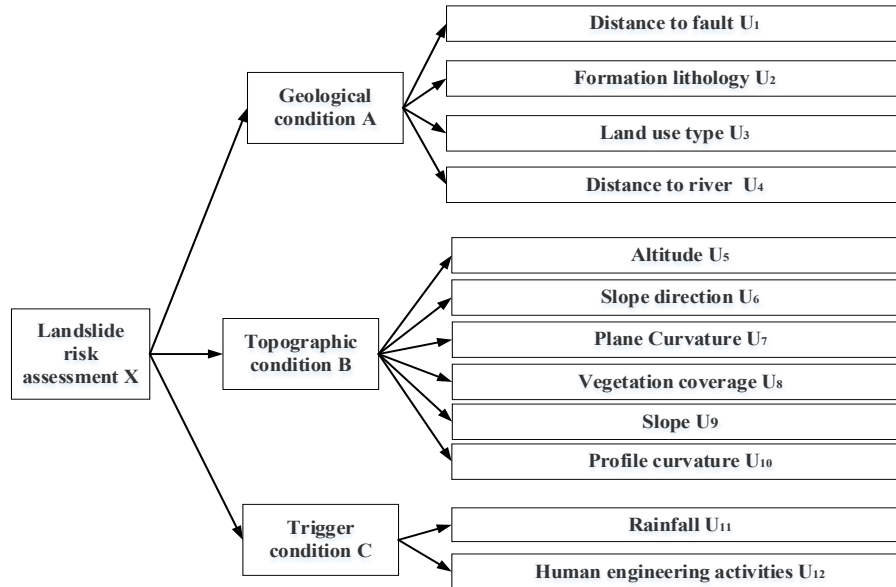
Landslide risk assessment X

Geological condition A

Distance to fault $U_1$

Formation lithology $U_2$

Land use type $U_3$

Distance to river $U_4$

Topographic condition B

Altitude $U_5$

Slope direction $U_6$

Plane Curvature $U_7$

Vegetation coverage $U_8$

Slope $U_9$

Profile curvature $U_{10}$

Trigger condition C

Rainfall $U_{11}$

Human engineering activities $U_{12}$